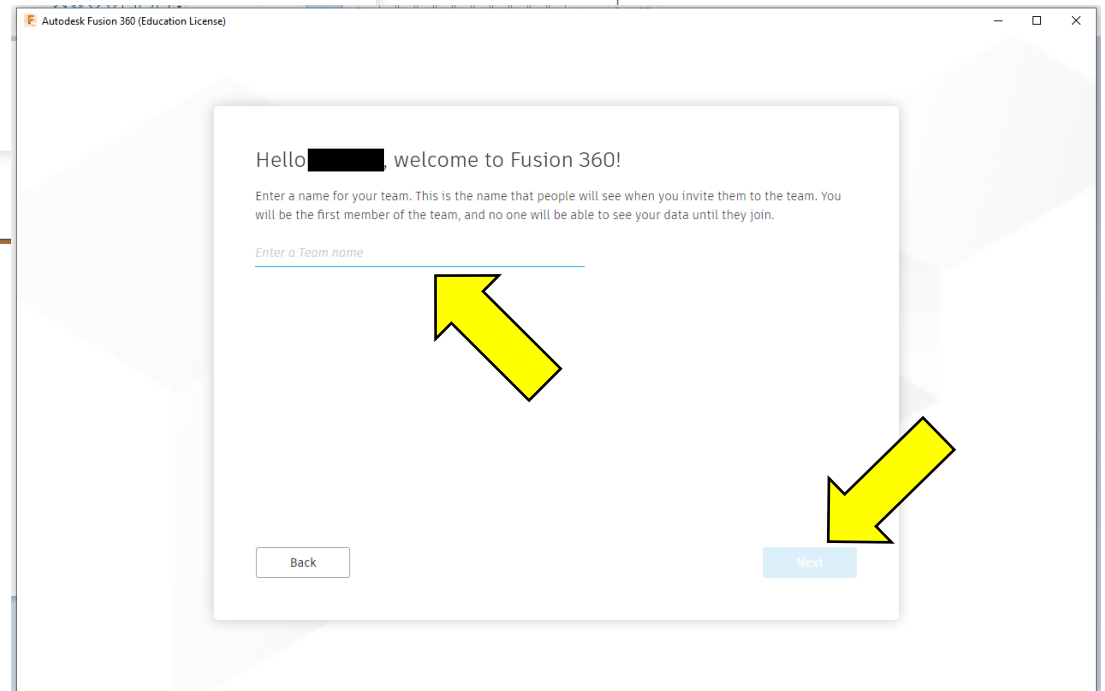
Autodesk Fusion 360 (Education License)

Hello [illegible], welcome to Fusion 360!

Enter a name for your team. This is the name that people will see when you invite them to the team. You will be the first member of the team, and no one will be able to see your data until they join.

Enter a Team name

Back

Next